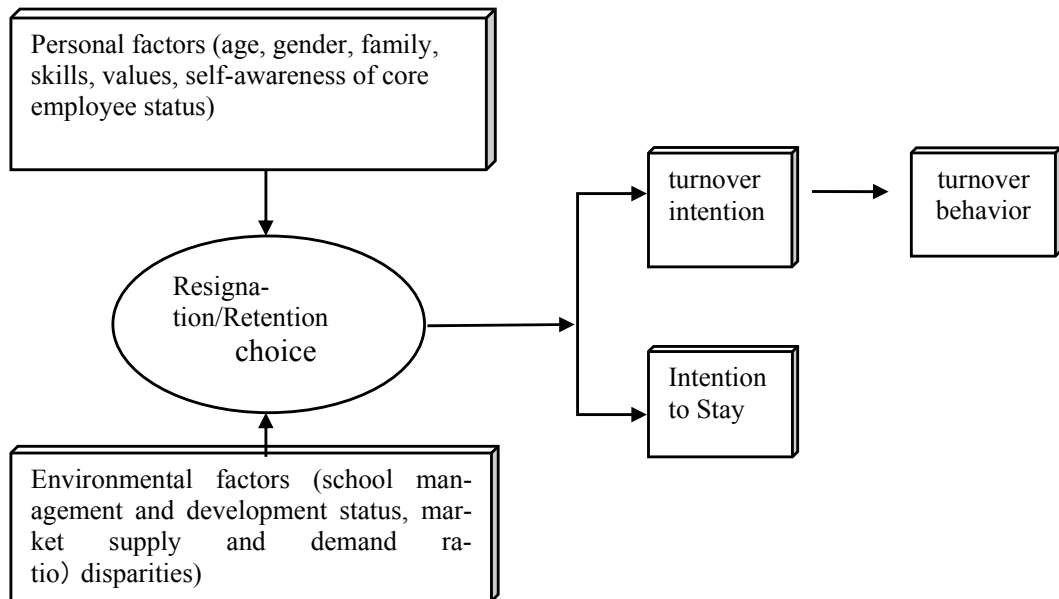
Personal factors (age, gender, family, skills, values, self-awareness of core employee status)

Resignation/Retention choice

turnover intention

turnover behavior

Intention to Stay

Environmental factors (school management and development status, market supply and demand ratio）disparities)